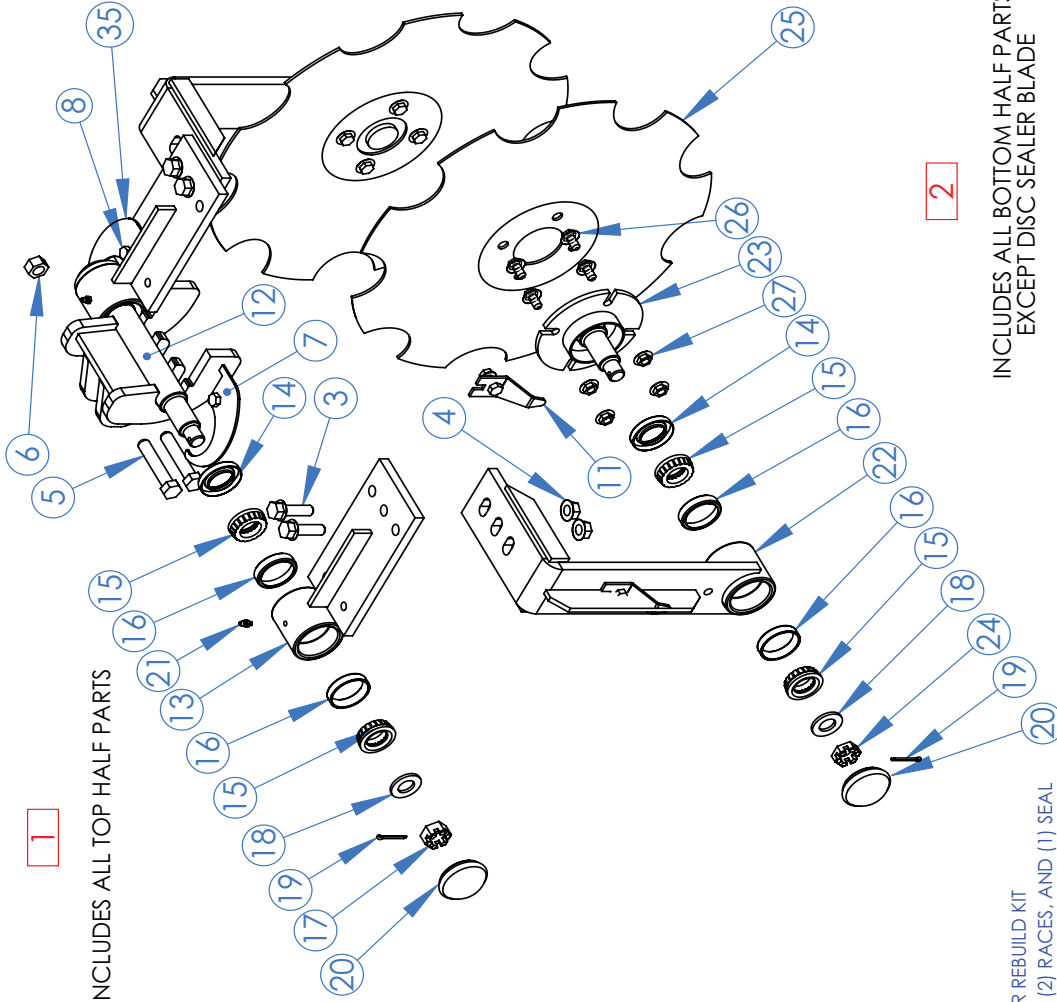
1
NCLUDES ALL TOP HALF PARTS

2
INCLUDES ALL BOTTOM HALF PARTS
EXCEPT DISC SEALER BLADE

35
8
6
12
7
14
3
5
15
16
21
13
16
15
18
19
17
20
25
26
23
27
14
15
16
22
4
11
16
15
18
24
19
20

R REBUILD KIT
(2) RACES, AND (1) SEAL